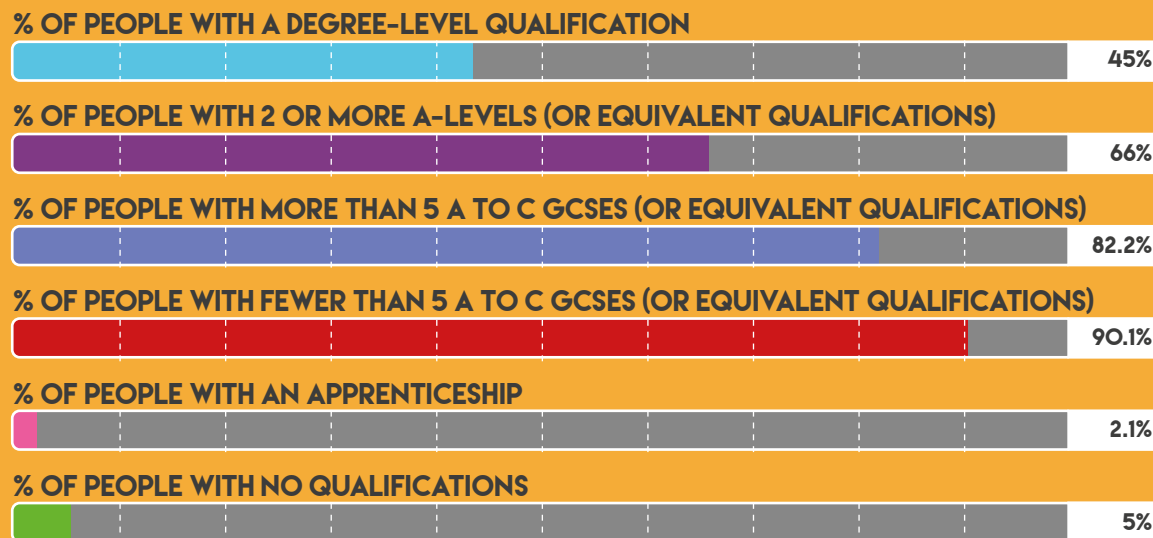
% OF PEOPLE WITH A DEGREE-LEVEL QUALIFICATION

45%

% OF PEOPLE WITH 2 OR MORE A-LEVELS (OR EQUIVALENT QUALIFICATIONS)

66%

% OF PEOPLE WITH MORE THAN 5 A TO C GCSES (OR EQUIVALENT QUALIFICATIONS)

82.2%

% OF PEOPLE WITH FEWER THAN 5 A TO C GCSES (OR EQUIVALENT QUALIFICATIONS)

90.1%

% OF PEOPLE WITH AN APPRENTICESHIP

2.1%

% OF PEOPLE WITH NO QUALIFICATIONS

5%